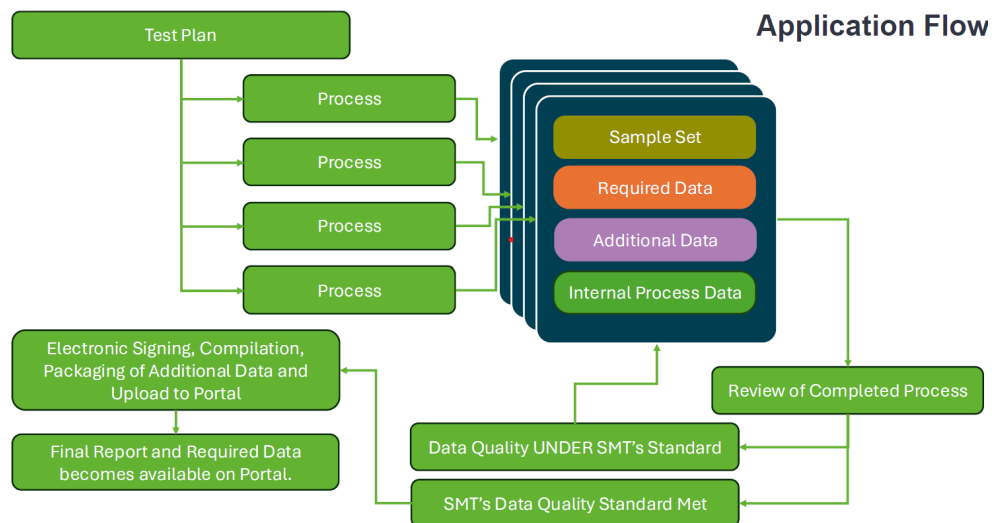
Application Flow

Test Plan

Process

Process

Process

Process

Sample Set

Required Data

Additional Data

Internal Process Data

Review of Completed Process

Data Quality UNDER SMT's Standard

SMT's Data Quality Standard Met

Electronic Signing, Compilation, Packaging of Additional Data and Upload to Portal

Final Report and Required Data becomes available on Portal.